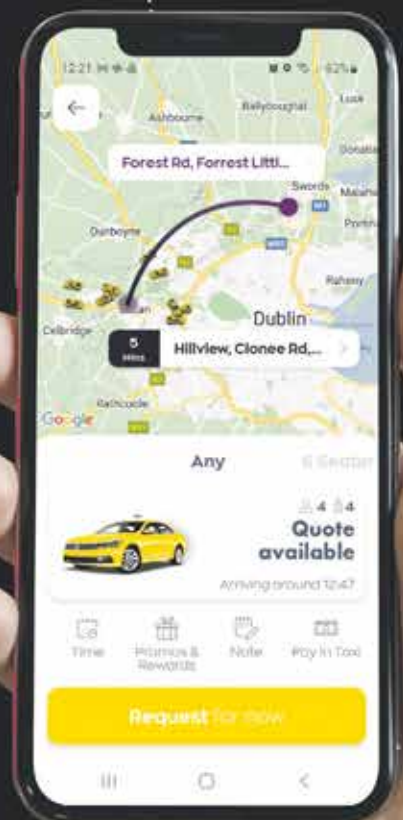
12:21

62%

Ashbourne

Ballyboughal

Lusk

Forest Rd, Forrest Littl...

Donabate

Swords

Malahide

Dunboyne

Portmarnock

Raheny

Dublin

Celbridge

5 Mins

Hillview, Clonee Rd,...

Rathcoole

Google

Any

6 Seater

4 4

Quote available

Arriving around 12:47

Time

Promos & Rewards

Note

Pay in Taxi

Request for now